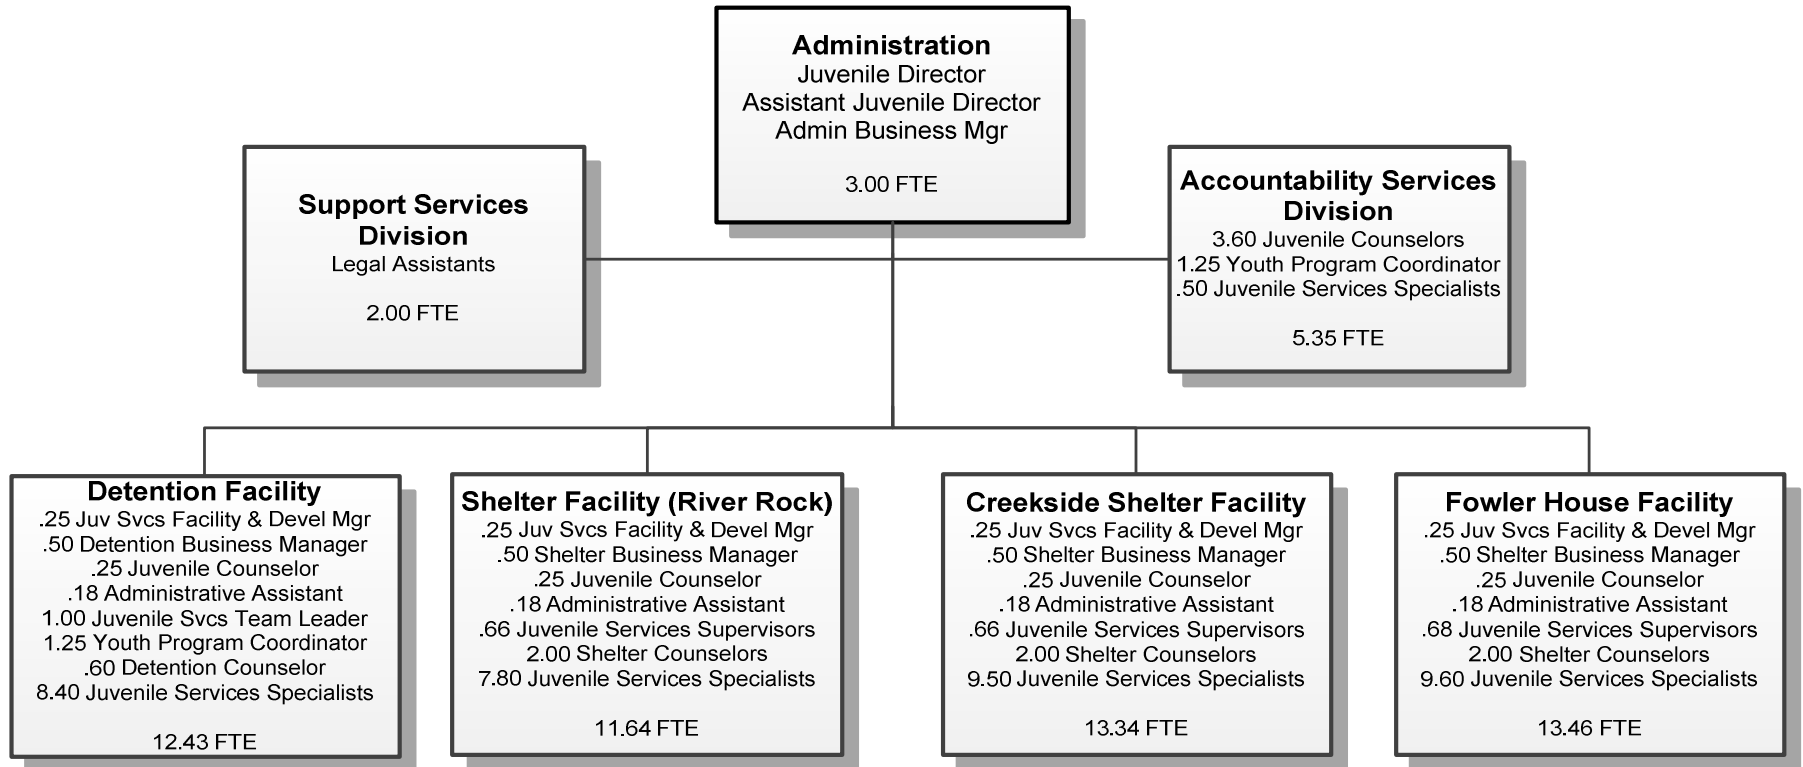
Administration
Juvenile Director
Assistant Juvenile Director
Admin Business Mgr

3.00 FTE

Support Services Division
Legal Assistants

2.00 FTE

Accountability Services Division
3.60 Juvenile Counselors
1.25 Youth Program Coordinator
.50 Juvenile Services Specialists

5.35 FTE

Detention Facility
.25 Juv Svcs Facility & Devel Mgr
.50 Detention Business Manager
.25 Juvenile Counselor
.18 Administrative Assistant
1.00 Juvenile Svcs Team Leader
1.25 Youth Program Coordinator
.60 Detention Counselor
8.40 Juvenile Services Specialists

12.43 FTE

Shelter Facility (River Rock)
.25 Juv Svcs Facility & Devel Mgr
.50 Shelter Business Manager
.25 Juvenile Counselor
.18 Administrative Assistant
.66 Juvenile Services Supervisors
2.00 Shelter Counselors
7.80 Juvenile Services Specialists

11.64 FTE

Creekside Shelter Facility
.25 Juv Svcs Facility & Devel Mgr
.50 Shelter Business Manager
.25 Juvenile Counselor
.18 Administrative Assistant
.66 Juvenile Services Supervisors
2.00 Shelter Counselors
9.50 Juvenile Services Specialists

13.34 FTE

Fowler House Facility
.25 Juv Svcs Facility & Devel Mgr
.50 Shelter Business Manager
.25 Juvenile Counselor
.18 Administrative Assistant
.68 Juvenile Services Supervisors
2.00 Shelter Counselors
9.60 Juvenile Services Specialists

13.46 FTE